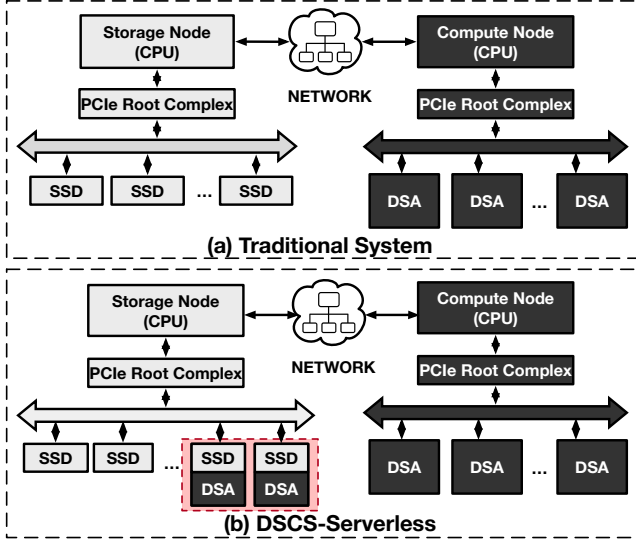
Storage Node (CPU)

NETWORK

Compute Node (CPU)

PCIe Root Complex

PCIe Root Complex

SSD

SSD

...

SSD

DSA

DSA

...

DSA

(a) Traditional System

Storage Node (CPU)

NETWORK

Compute Node (CPU)

PCIe Root Complex

PCIe Root Complex

SSD

SSD

...

SSD

DSA

SSD

DSA

DSA

DSA

...

DSA

(b) DSCS-Serverless